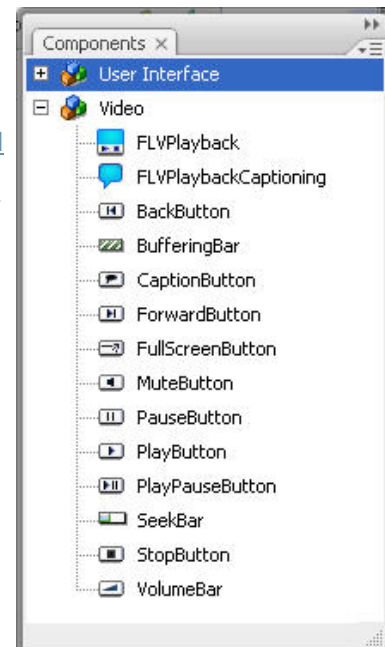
Components ×

User Interface

Video

FLVPlayback

FLVPlaybackCaptioning

BackButton

BufferingBar

CaptionButton

ForwardButton

FullScreenButton

MuteButton

PauseButton

PlayButton

PlayPauseButton

SeekBar

StopButton

VolumeBar